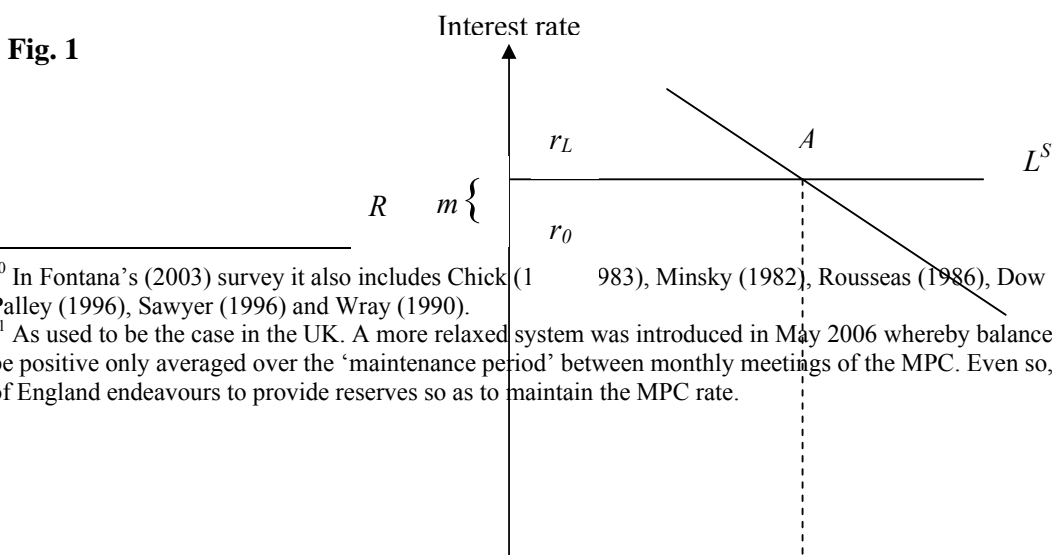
Fig. 1

Interest rate

$r_L$

A

$L^S$

R $m\{$

$r_0$

0 In Fontana's (2003) survey it also includes Chick (1 983), Minsky (1982), Rousseas (1986), Dow Palley (1996), Sawyer (1996) and Wray (1990).

1 As used to be the case in the UK. A more relaxed system was introduced in May 2006 whereby balance be positive only averaged over the 'maintenance period' between monthly meetings of the MPC. Even so, of England endeavours to provide reserves so as to maintain the MPC rate.